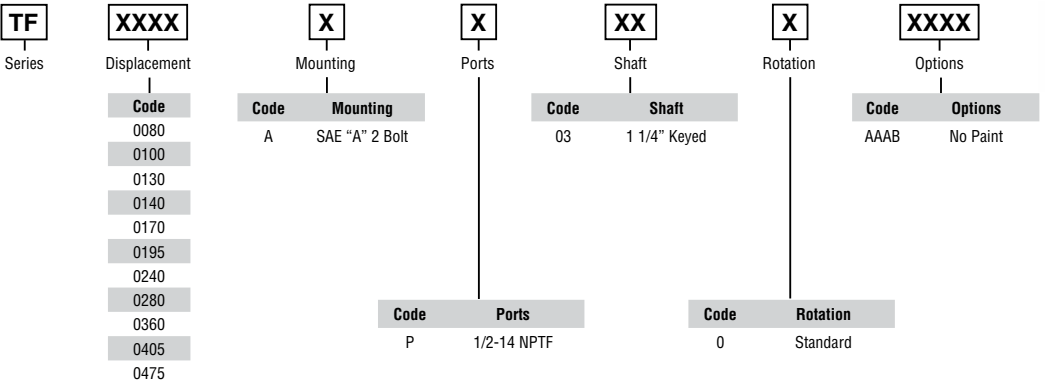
TF
Series

XXXX
Displacement

| Code |
|---|
| 0080 |
| 0100 |
| 0130 |
| 0140 |
| 0170 |
| 0195 |
| 0240 |
| 0280 |
| 0360 |
| 0405 |
| 0475 |

X
Mounting

| Code | Mounting |
|---|---|
| A | SAE “A” 2 Bolt |

X
Ports

| Code | Ports |
|---|---|
| P | 1/2-14 NPTF |

XX
Shaft

| Code | Shaft |
|---|---|
| 03 | 1 1/4” Keyed |

X
Rotation

| Code | Rotation |
|---|---|
| 0 | Standard |

XXXX
Options

| Code | Options |
|---|---|
| AAAB | No Paint |